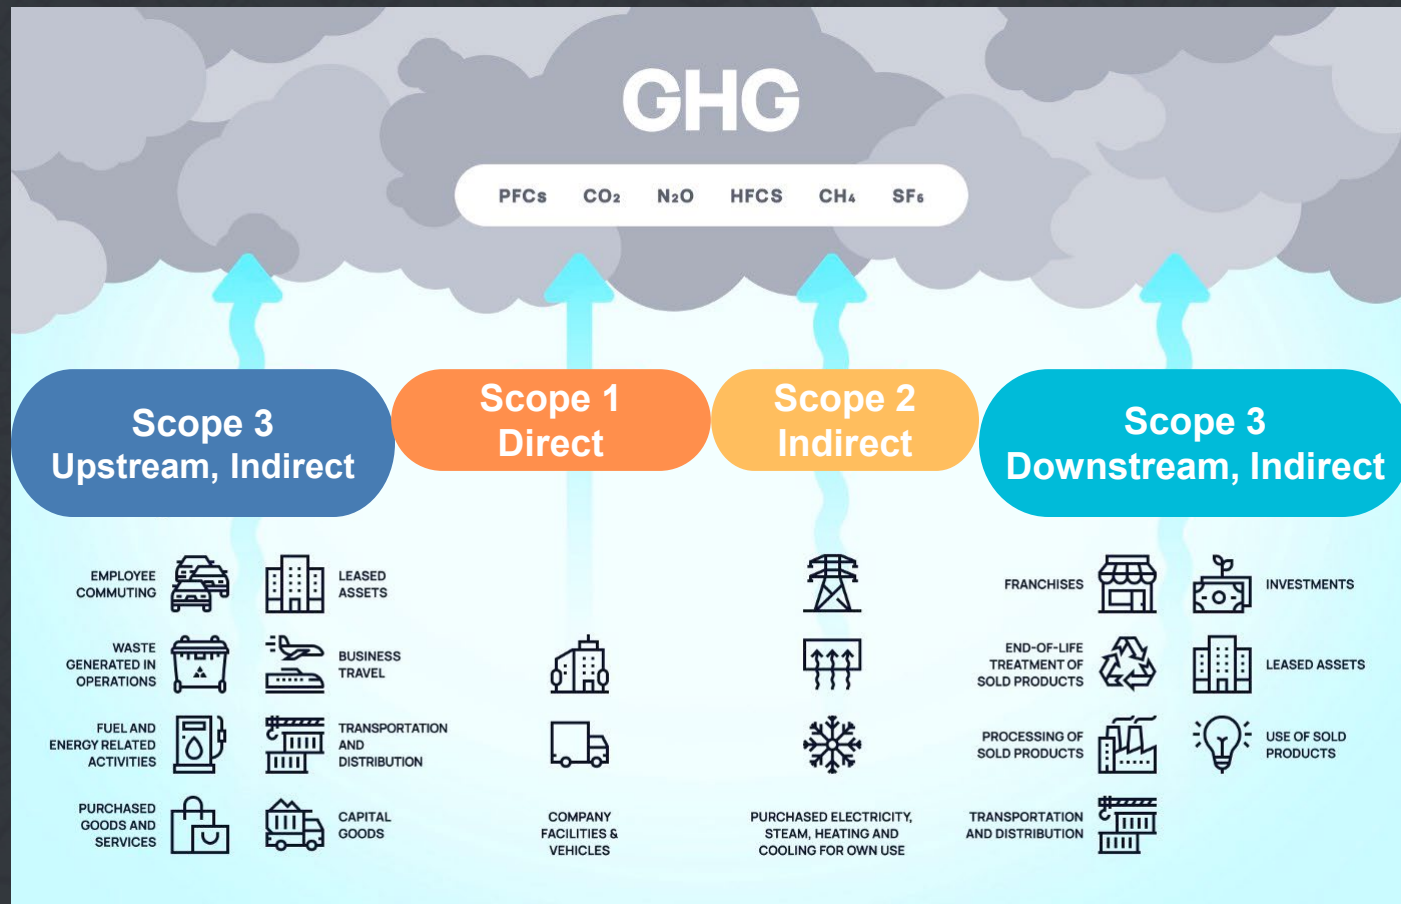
GHG

PFCs $CO_2$ $N_2O$ HFCS $CH_4$ $SF_6$

Scope 3
Upstream, Indirect

Scope 1
Direct

Scope 2
Indirect

Scope 3
Downstream, Indirect

EMPLOYEE COMMUTING

LEASED ASSETS

WASTE GENERATED IN OPERATIONS

BUSINESS TRAVEL

FUEL AND ENERGY RELATED ACTIVITIES

TRANSPORTATION AND DISTRIBUTION

PURCHASED GOODS AND SERVICES

CAPITAL GOODS

COMPANY FACILITIES & VEHICLES

PURCHASED ELECTRICITY, STEAM, HEATING AND COOLING FOR OWN USE

FRANCHISES

INVESTMENTS

END-OF-LIFE TREATMENT OF SOLD PRODUCTS

LEASED ASSETS

PROCESSING OF SOLD PRODUCTS

USE OF SOLD PRODUCTS

TRANSPORTATION AND DISTRIBUTION